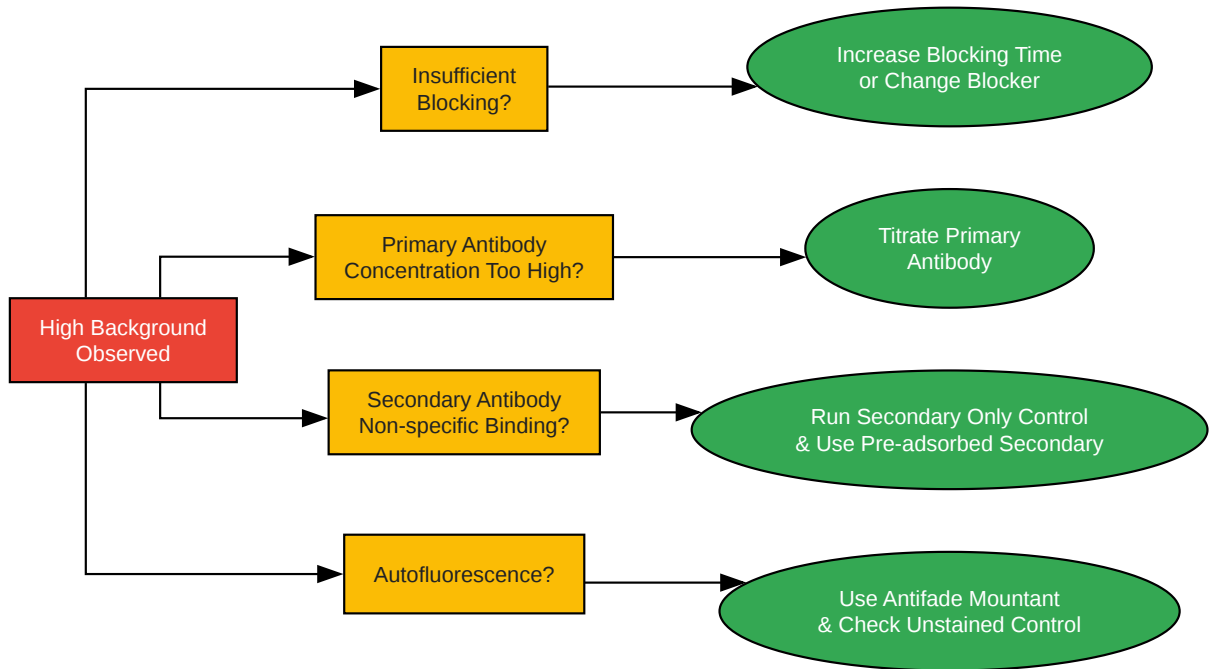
High Background Observed

Insufficient Blocking?

Increase Blocking Time or Change Blocker

Primary Antibody Concentration Too High?

Titrate Primary Antibody

Secondary Antibody Non-specific Binding?

Run Secondary Only Control & Use Pre-adsorbed Secondary

Autofluorescence?

Use Antifade Mountant & Check Unstained Control